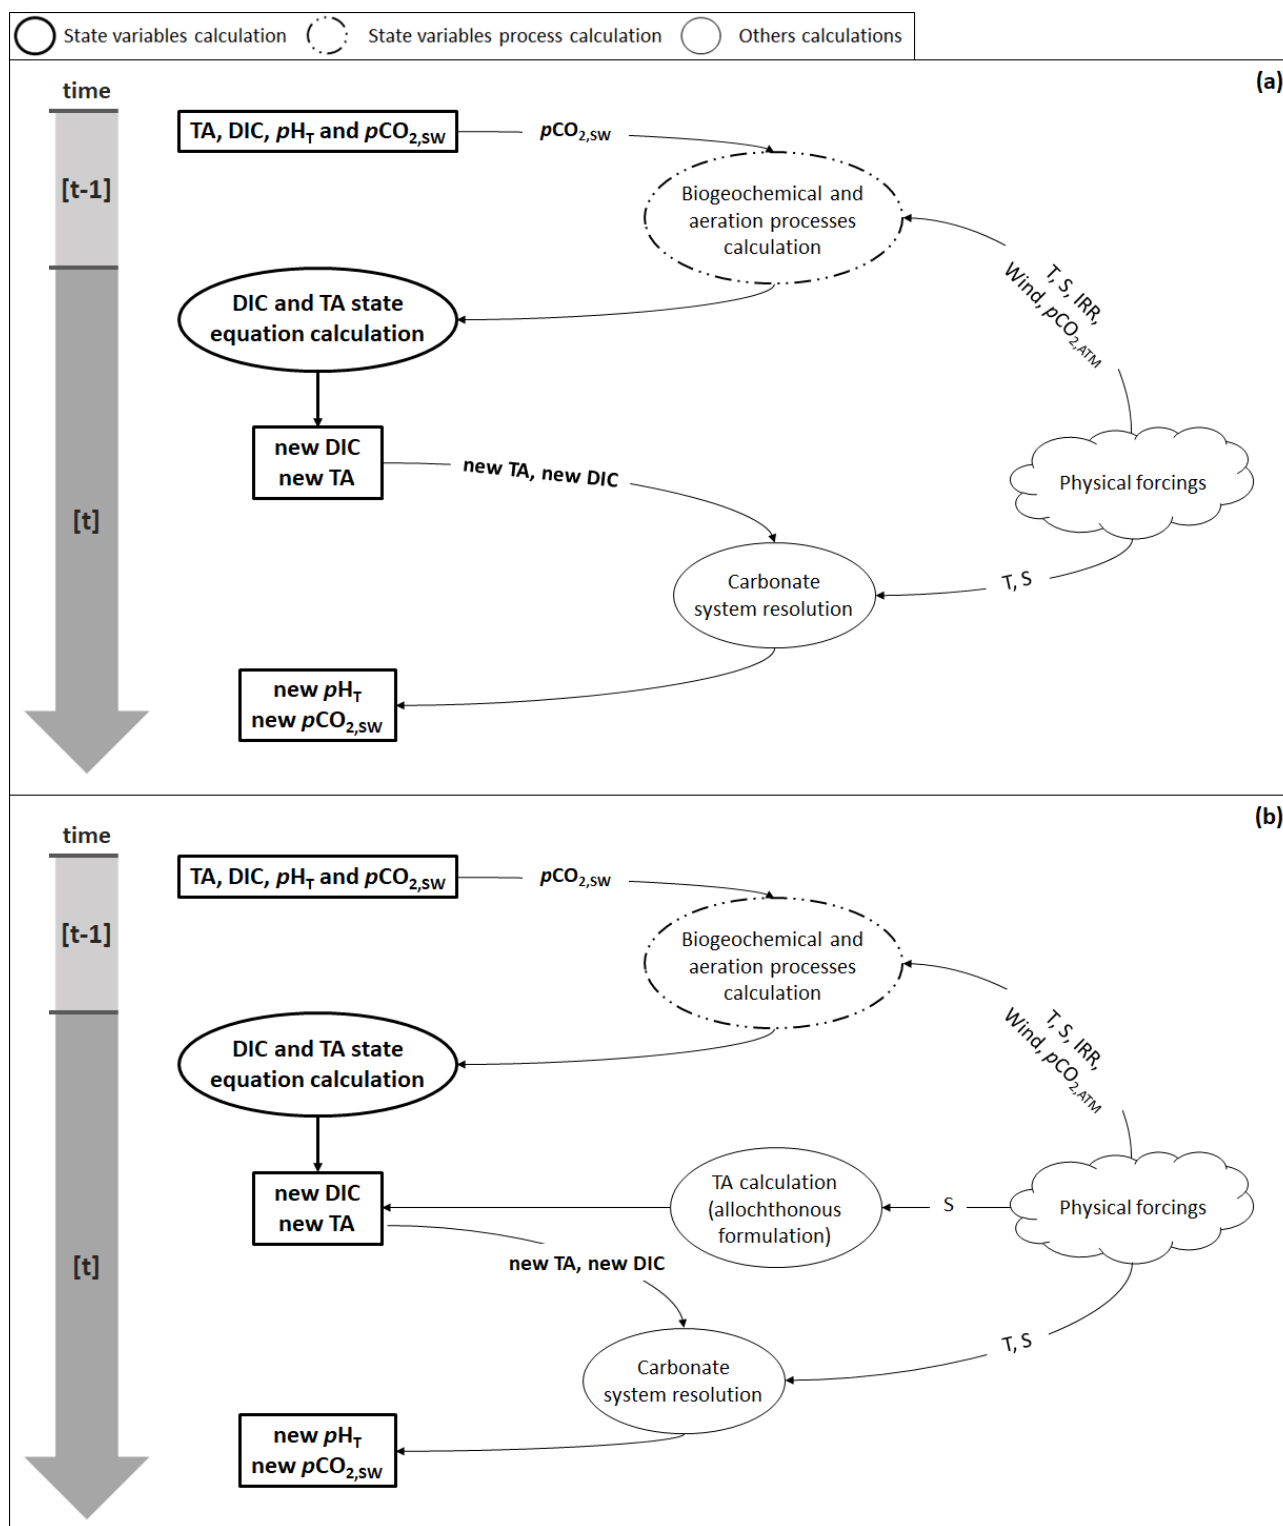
State variables calculation State variables process calculation Others calculations

(a)

time

[t-1]

[t]

TA, DIC, $pH_T$ and $pCO_{2,SW}$

$pCO_{2,SW}$

Biogeochemical and aeration processes calculation

T, S, IRR, Wind, $pCO_{2,ATM}$

DIC and TA state equation calculation

new DIC new TA

new TA, new DIC

Physical forcings

Carbonate system resolution

T, S

new $pH_T$ new $pCO_{2,SW}$

(b)

time

[t-1]

[t]

TA, DIC, $pH_T$ and $pCO_{2,SW}$

$pCO_{2,SW}$

Biogeochemical and aeration processes calculation

T, S, IRR, Wind, $pCO_{2,ATM}$

DIC and TA state equation calculation

new DIC new TA

TA calculation (allochthonous formulation)

S

Physical forcings

new TA, new DIC

Carbonate system resolution

T, S

new $pH_T$ new $pCO_{2,SW}$